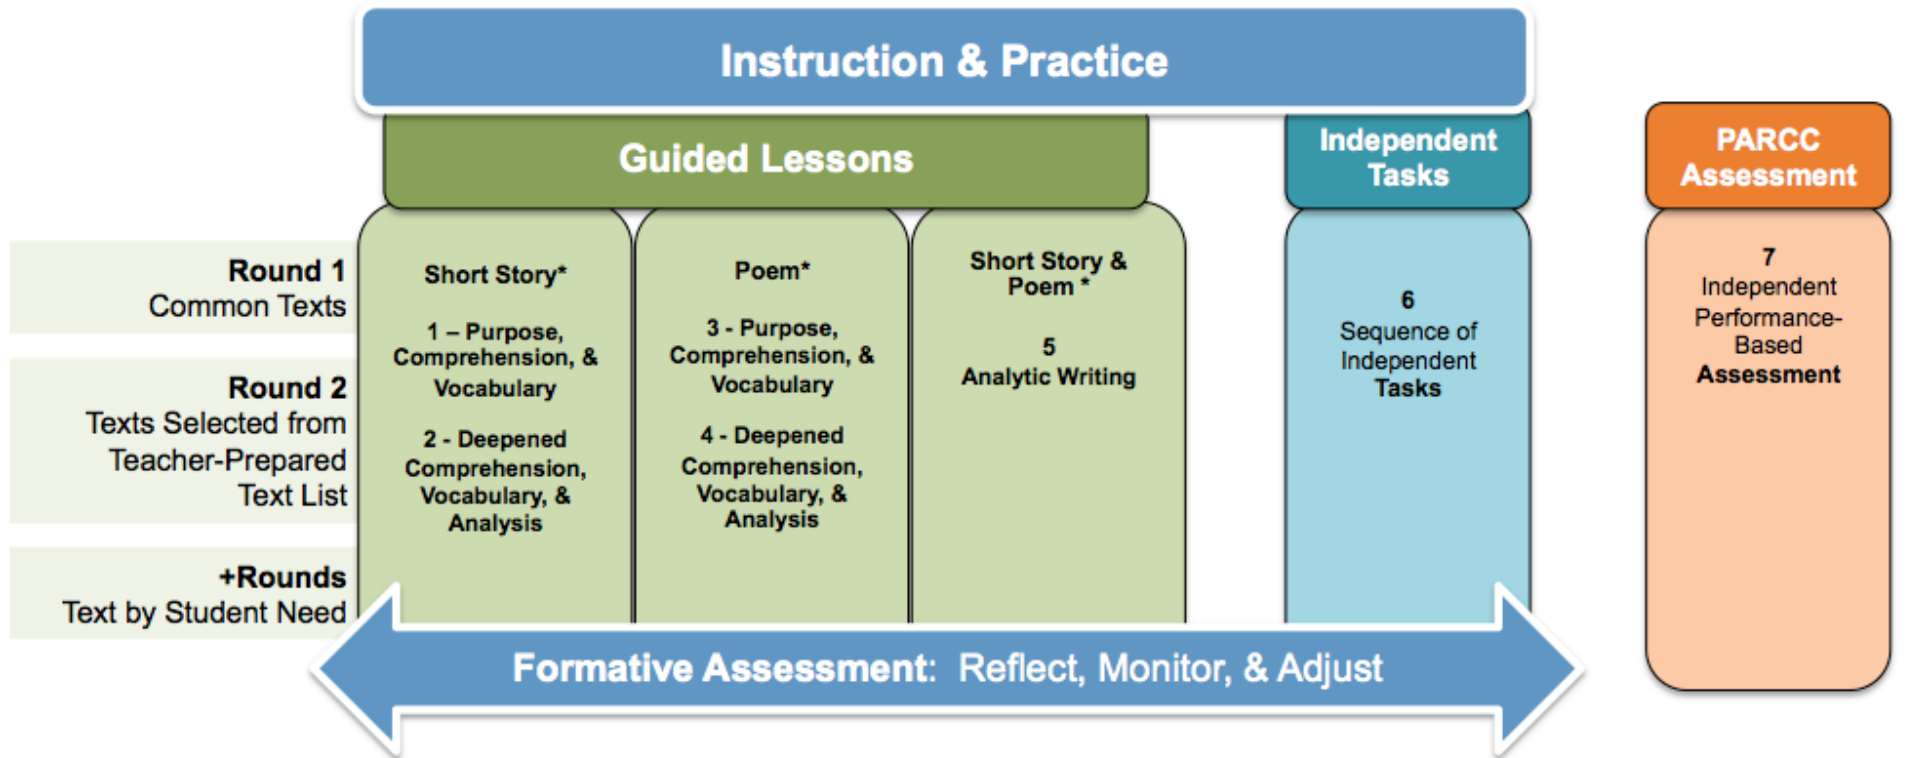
Instruction & Practice

Guided Lessons

Independent Tasks

PARCC Assessment

Round 1
Common Texts

Round 2
Texts Selected from Teacher-Prepared Text List

+Rounds
Text by Student Need

Short Story*

1 – Purpose, Comprehension, & Vocabulary

2 - Deepened Comprehension, Vocabulary, & Analysis

Poem*

3 - Purpose, Comprehension, & Vocabulary

4 - Deepened Comprehension, Vocabulary, & Analysis

Short Story & Poem *

5
Analytic Writing

6
Sequence of Independent Tasks

7
Independent Performance-Based Assessment

Formative Assessment: Reflect, Monitor, & Adjust